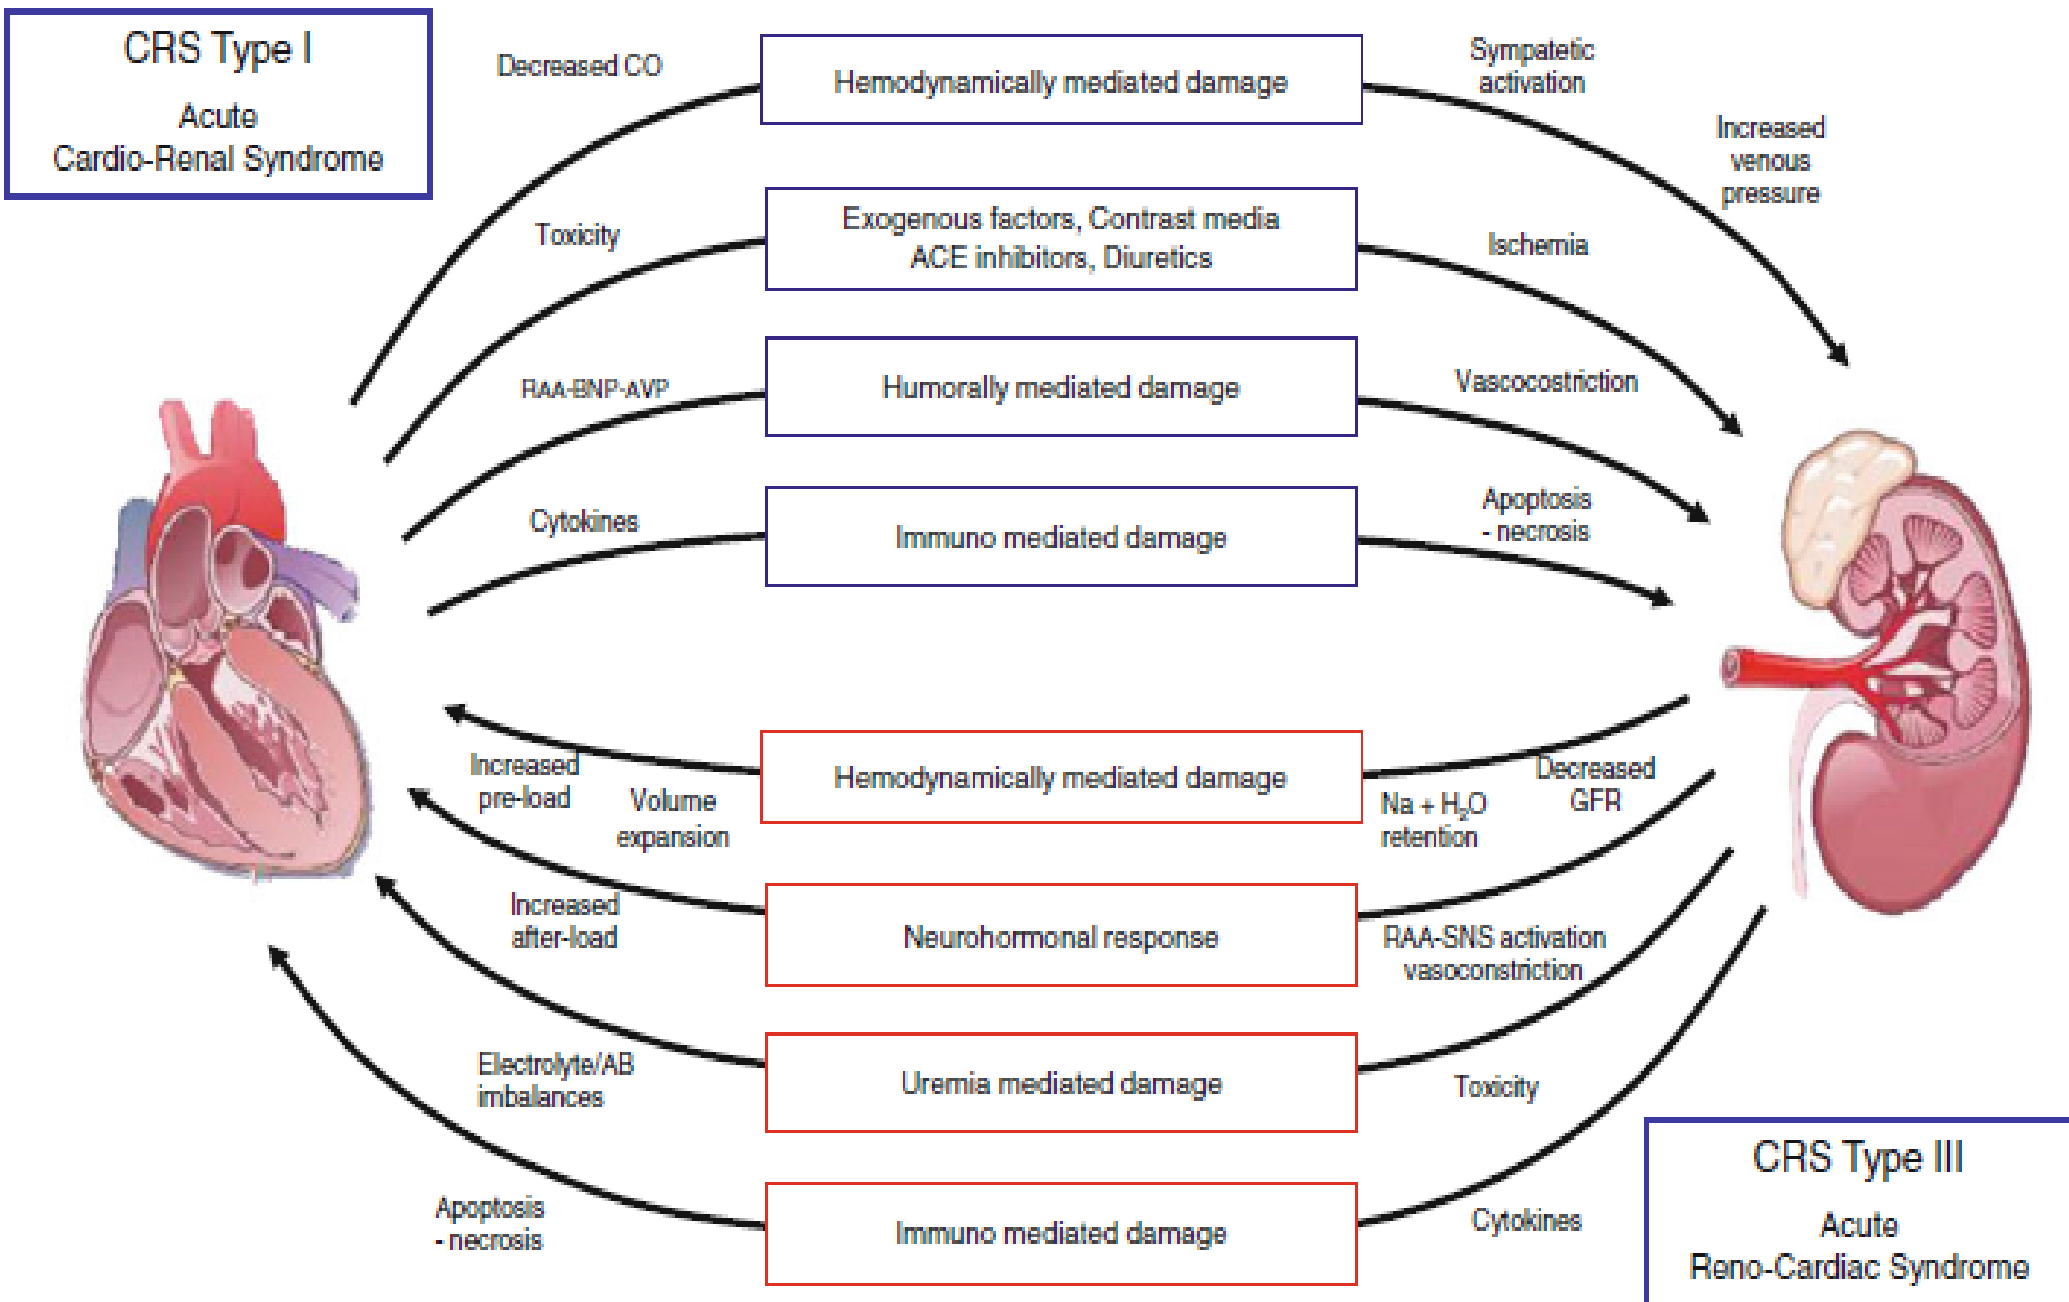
CRS Type I

Acute
Cardio-Renal Syndrome

Decreased CO

Hemodynamically mediated damage

Sympatetic activation

Increased venous pressure

Toxicity

Exogenous factors, Contrast media ACE inhibitors, Diuretics

Ischemia

RAA-BNP-AVP

Humorally mediated damage

Vascocostriction

Cytokines

Immuno mediated damage

Apoptosis - necrosis

Increased pre-load

Volume expansion

Hemodynamically mediated damage

Na + $H_2O$ retention

Decreased GFR

Increased after-load

Neurohormonal response

RAA-SNS activation vasoconstriction

Electrolyte/AB imbalances

Uremia mediated damage

Toxicity

Apoptosis - necrosis

Immuno mediated damage

Cytokines

CRS Type III

Acute
Reno-Cardiac Syndrome